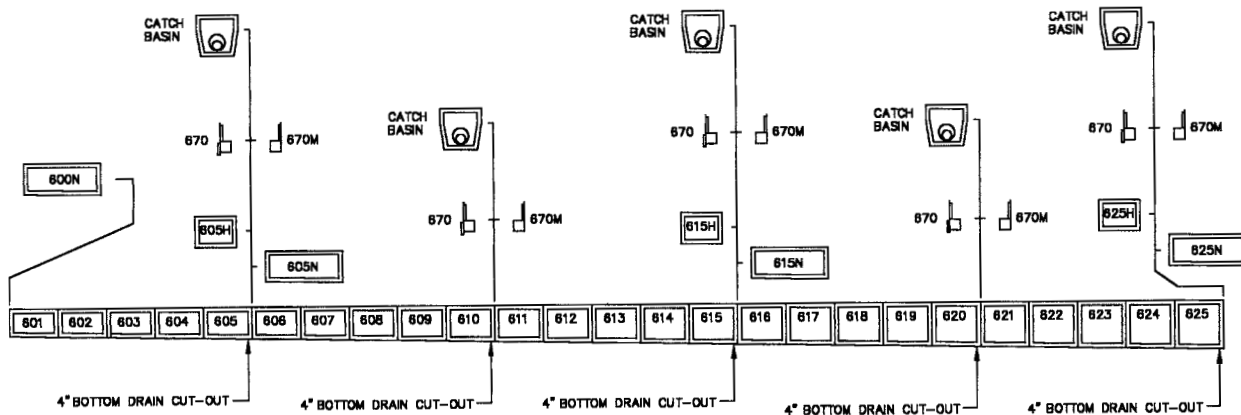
CATCH BASIN

CATCH BASIN

CATCH BASIN

CATCH BASIN

CATCH BASIN

670 670M

670 670M

670 670M

670 670M

670 670M

600N

605H

605N

615H

615N

625H

625N

601 602 603 604 605 606 607 608 609 610 611 612 613 614 615 616 617 618 619 620 621 622 623 624 625

4" BOTTOM DRAIN CUT-OUT

4" BOTTOM DRAIN CUT-OUT

4" BOTTOM DRAIN CUT-OUT

4" BOTTOM DRAIN CUT-OUT

4" BOTTOM DRAIN CUT-OUT